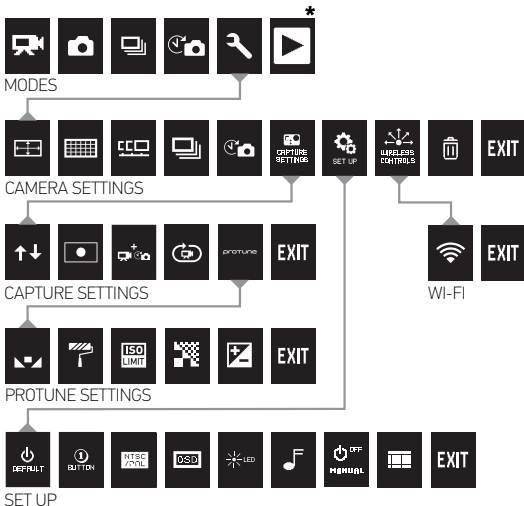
*

MODES

CAPTURE SETTINGS
SET UP
WIRELESS CONTROLS
EXIT

CAMERA SETTINGS

PROTUNE
EXIT

EXIT

CAPTURE SETTINGS

WI-FI

ISO LIMIT
EXIT

PROTUNE SETTINGS

DEFAULT
BUTTON
NTSC /PAL
OSD
LED
OFF MANUAL
EXIT

SET UP